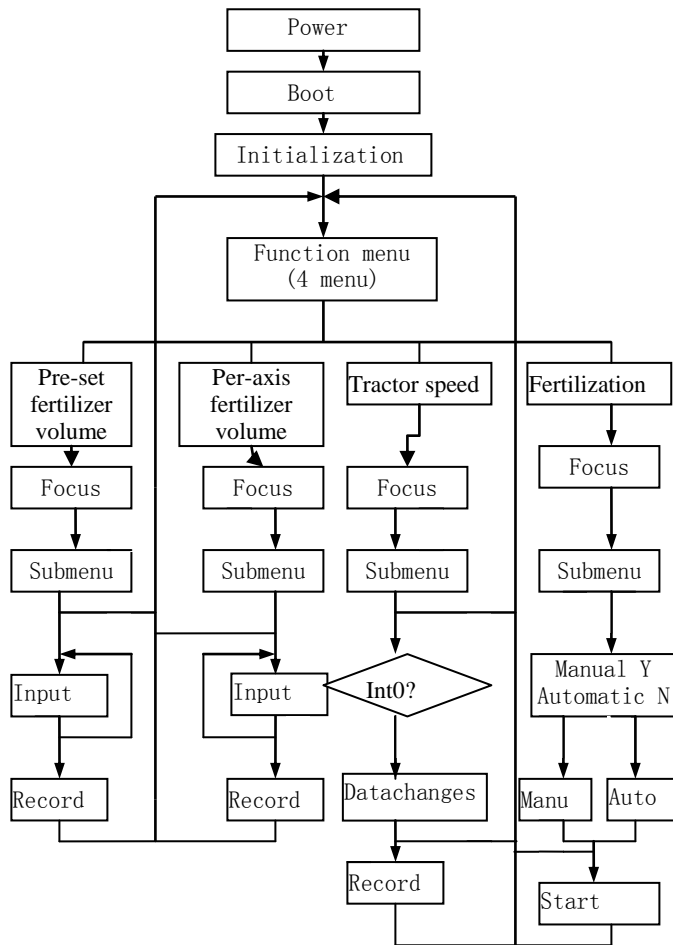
Power

Boot

Initialization

Function menu (4 menu)

Pre-set fertilizer volume

Focus

Submenu

Input

Record

Per-axis fertilizer volume

Focus

Submenu

Input

Record

Tractor speed

Focus

Submenu

Int0?

Datachanges

Record

Fertilization

Focus

Submenu

Manual Y Automatic N

Manu

Auto

Start